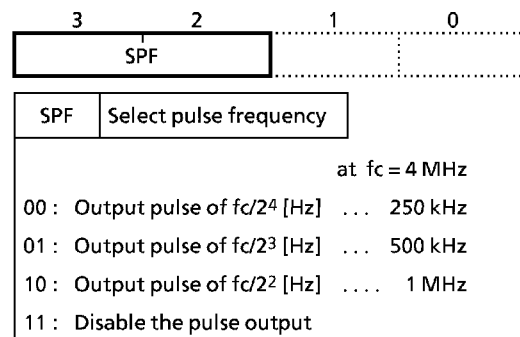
3 2 1 0

SPF

| SPF | Select pulse frequency |
|---|---|

at fc = 4 MHz

00 : Output pulse of fc/$2^4$ [Hz] ... 250 kHz

01 : Output pulse of fc/$2^3$ [Hz] ... 500 kHz

10 : Output pulse of fc/$2^2$ [Hz] .... 1 MHz

11 : Disable the pulse output